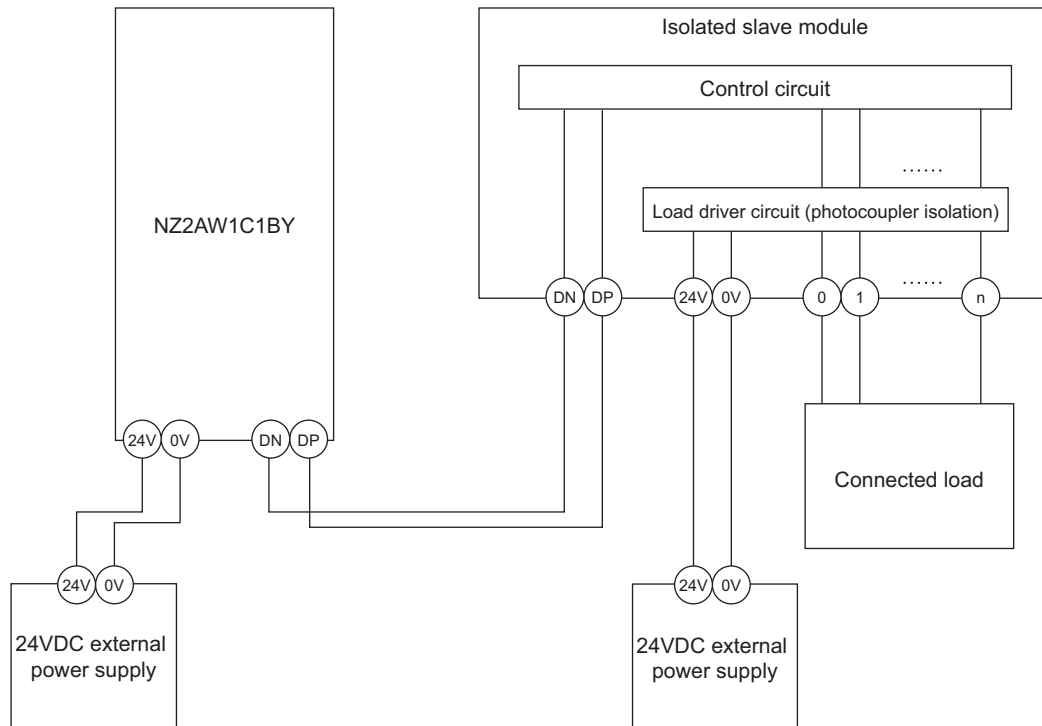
Isolated slave module

Control circuit

......

Load driver circuit (photocoupler isolation)

NZ2AW1C1BY

DN DP

24V 0V

0 1 ...... n

Connected load

24V 0V

DN DP

24V 0V

24VDC external power supply

24V 0V

24VDC external power supply